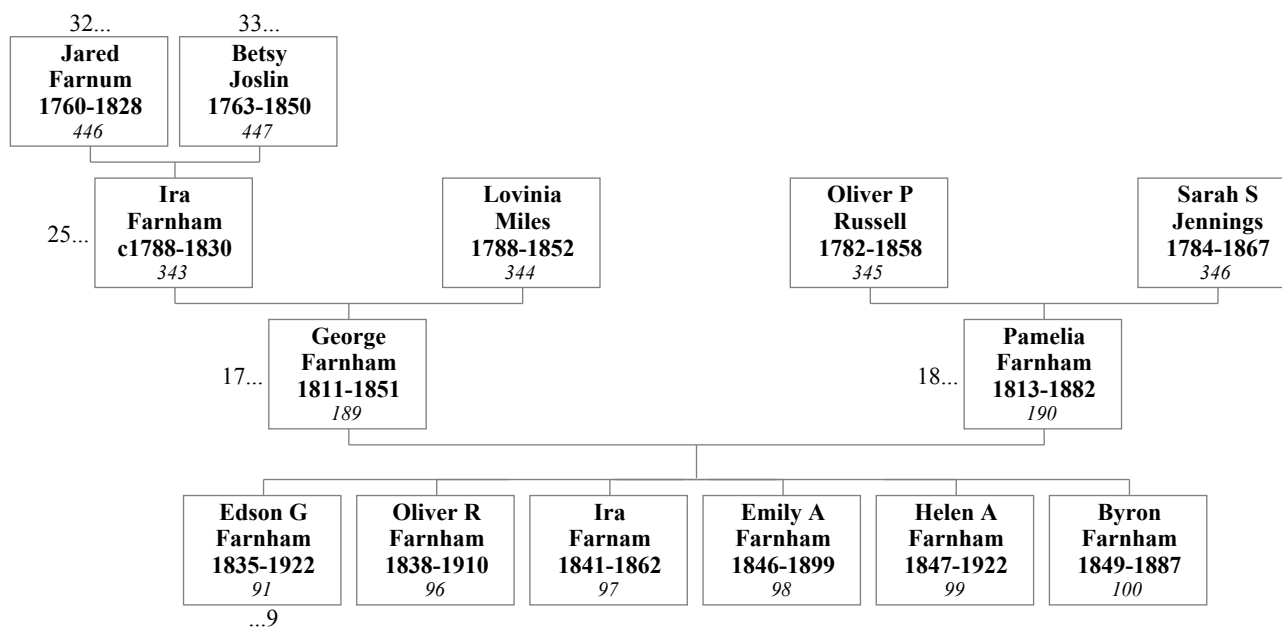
32...
Jared Farnum 1760-1828
*446*

33...
Betsy Joslin 1763-1850
*447*

25...
Ira Farnham c1788-1830
*343*

Lovinia Miles 1788-1852
*344*

Oliver P Russell 1782-1858
*345*

Sarah S Jennings 1784-1867
*346*

17...
George Farnham 1811-1851
*189*

18...
Pamelia Farnham 1813-1882
*190*

Edson G Farnham 1835-1922
*91*
...9

Oliver R Farnham 1838-1910
*96*

Ira Farnam 1841-1862
*97*

Emily A Farnham 1846-1899
*98*

Helen A Farnham 1847-1922
*99*

Byron Farnham 1849-1887
*100*